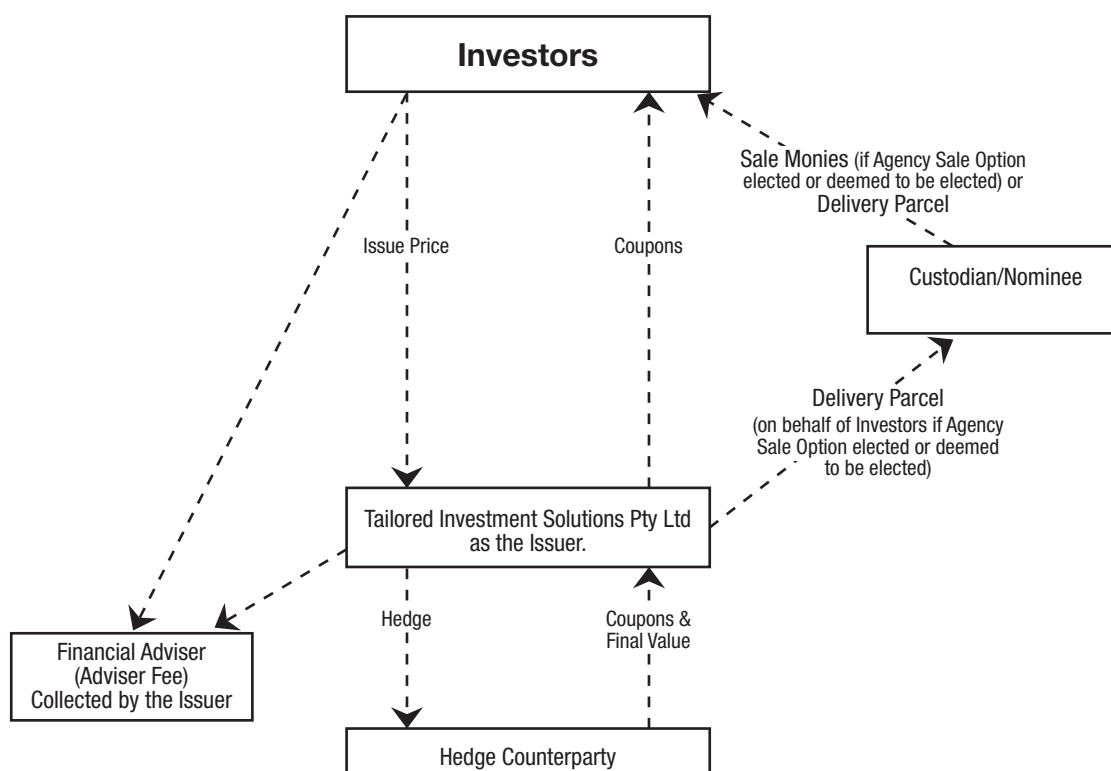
Investors

Sale Monies (if Agency Sale Option elected or deemed to be elected) or Delivery Parcel

Issue Price

Coupons

Custodian/Nominee

Delivery Parcel
(on behalf of Investors if Agency Sale Option elected or deemed to be elected)

Tailored Investment Solutions Pty Ltd as the Issuer.

Hedge

Coupons & Final Value

Financial Adviser (Adviser Fee) Collected by the Issuer

Hedge Counterparty